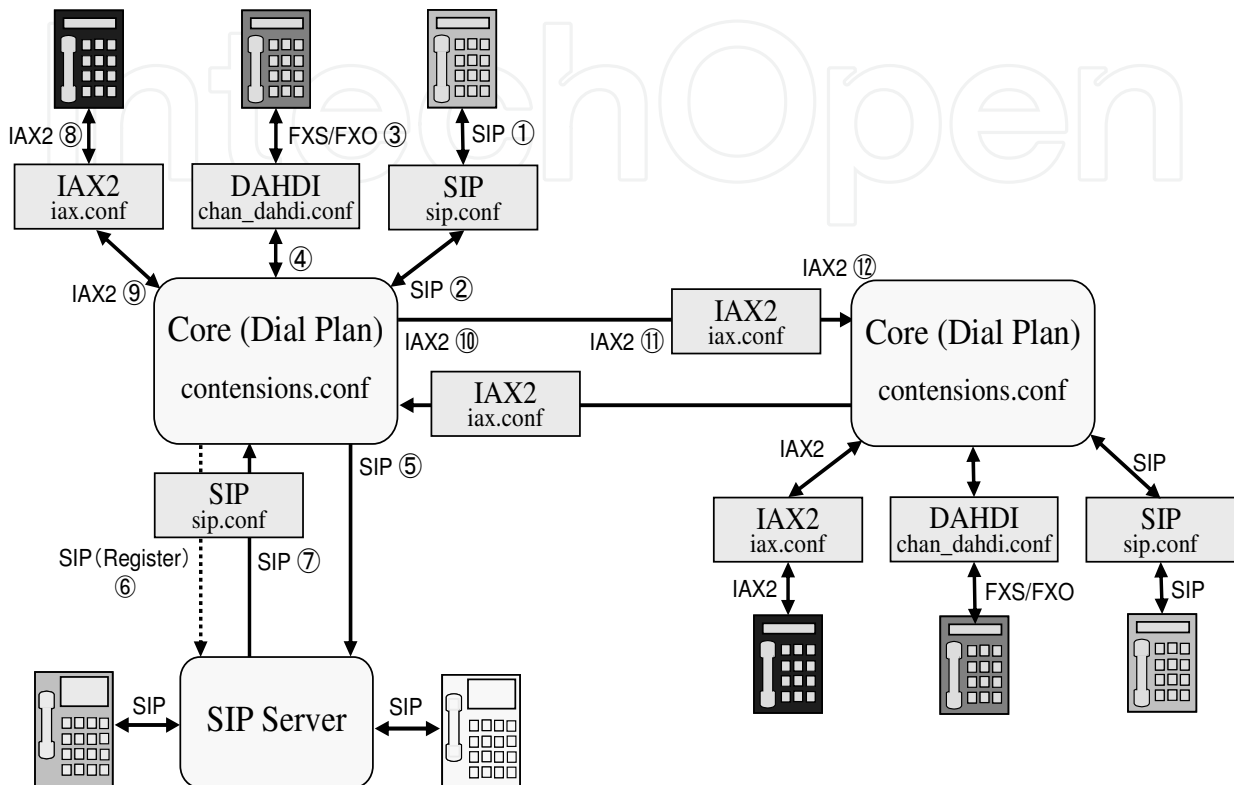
IntechOpen

IAX2 ⑧

FXS/FXO ③

SIP ①

IAX2
iax.conf

DAHDI
chan_dahdi.conf

SIP
sip.conf

④

IAX2 ⑨

SIP ②

IAX2 ⑫

Core (Dial Plan)
contensions.conf

IAX2 ⑩

IAX2 ⑪

IAX2
iax.conf

Core (Dial Plan)
contensions.conf

IAX2
iax.conf

SIP ⑤

IAX2

SIP

SIP
sip.conf

SIP (Register)
⑥

SIP ⑦

IAX2
iax.conf

DAHDI
chan_dahdi.conf

SIP
sip.conf

IAX2

FXS/FXO

SIP

SIP

SIP Server

SIP